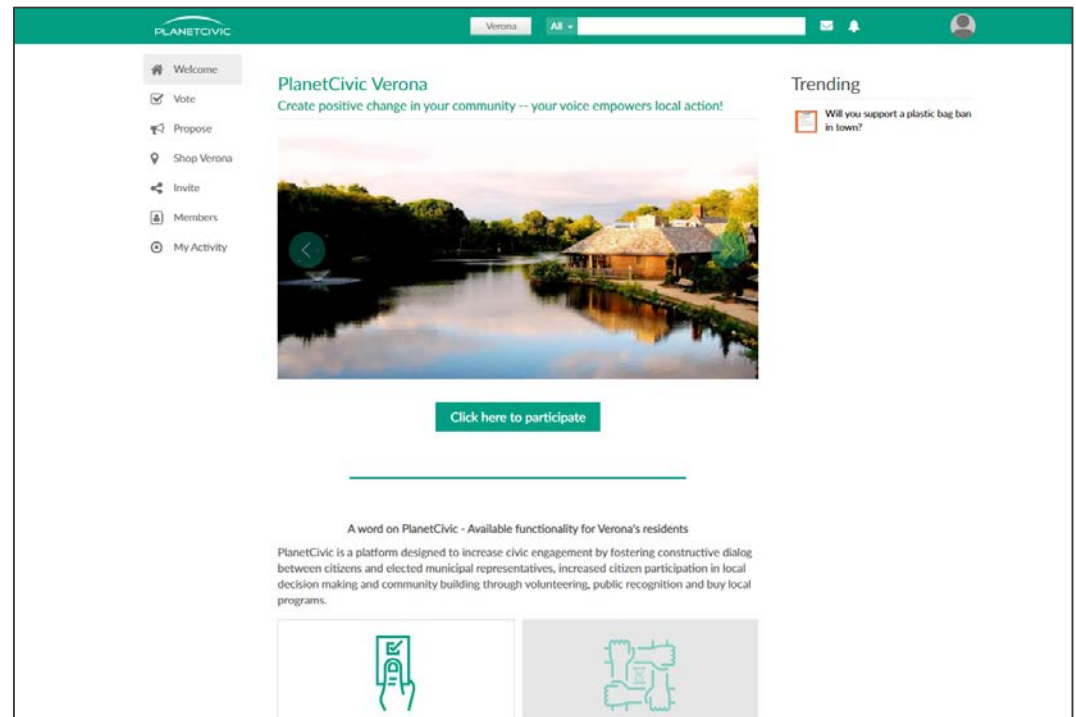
PLANETCIVIC

Verona

All

Welcome

Vote

Propose

Shop Verona

Invite

Members

My Activity

PlanetCivic Verona

Create positive change in your community -- your voice empowers local action!

Click here to participate

A word on PlanetCivic - Available functionality for Verona's residents

PlanetCivic is a platform designed to increase civic engagement by fostering constructive dialog between citizens and elected municipal representatives, increased citizen participation in local decision making and community building through volunteering, public recognition and buy local programs.

Trending

Will you support a plastic bag ban in town?